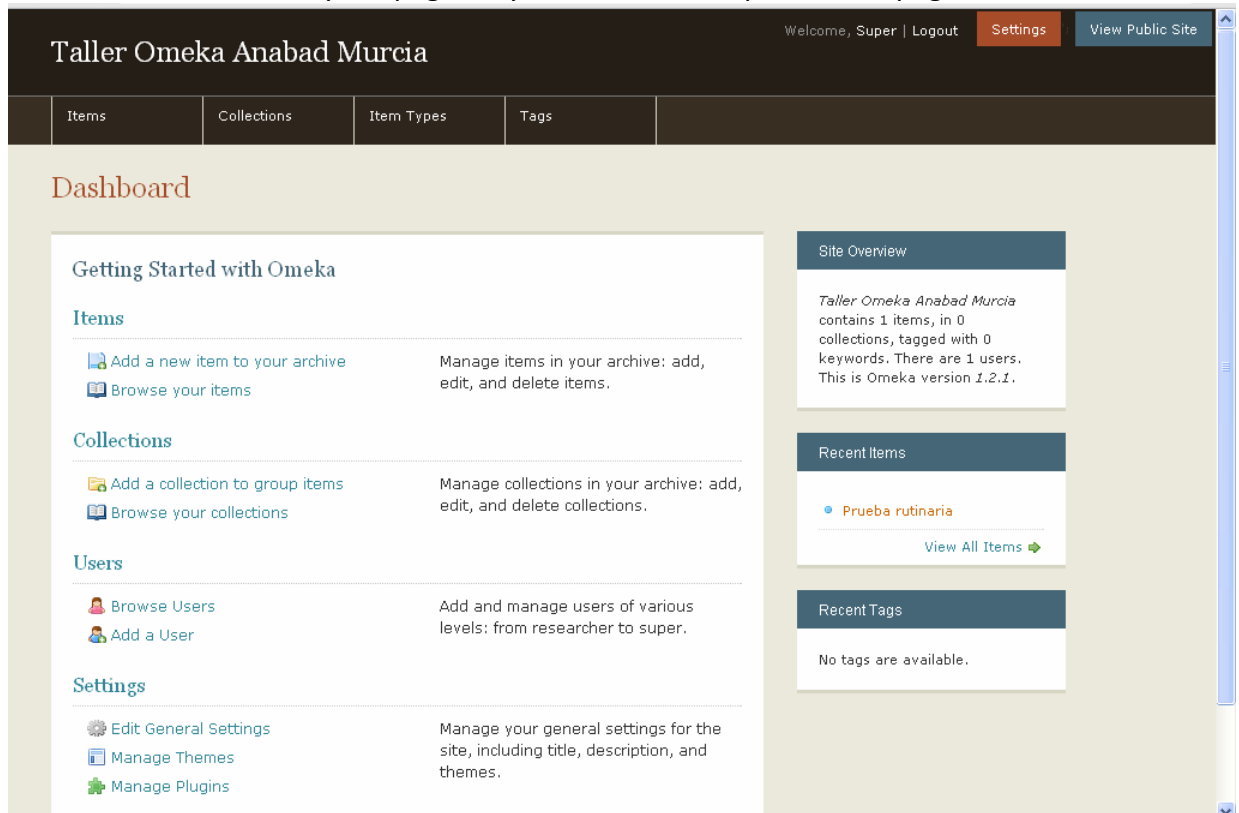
Taller Omeka Anabad Murcia

Welcome, Super | Logout Settings View Public Site

Items Collections Item Types Tags

Dashboard

Getting Started with Omeka

Items

Add a new item to your archive
Browse your items

Manage items in your archive: add, edit, and delete items.

Collections

Add a collection to group items
Browse your collections

Manage collections in your archive: add, edit, and delete collections.

Users

Browse Users
Add a User

Add and manage users of various levels: from researcher to super.

Settings

Edit General Settings
Manage Themes
Manage Plugins

Manage your general settings for the site, including title, description, and themes.

Site Overview

Taller Omeka Anabad Murcia contains 1 items, in 0 collections, tagged with 0 keywords. There are 1 users. This is Omeka version 1.2.1.

Recent Items

Prueba rutinaria

View All Items

Recent Tags

No tags are available.